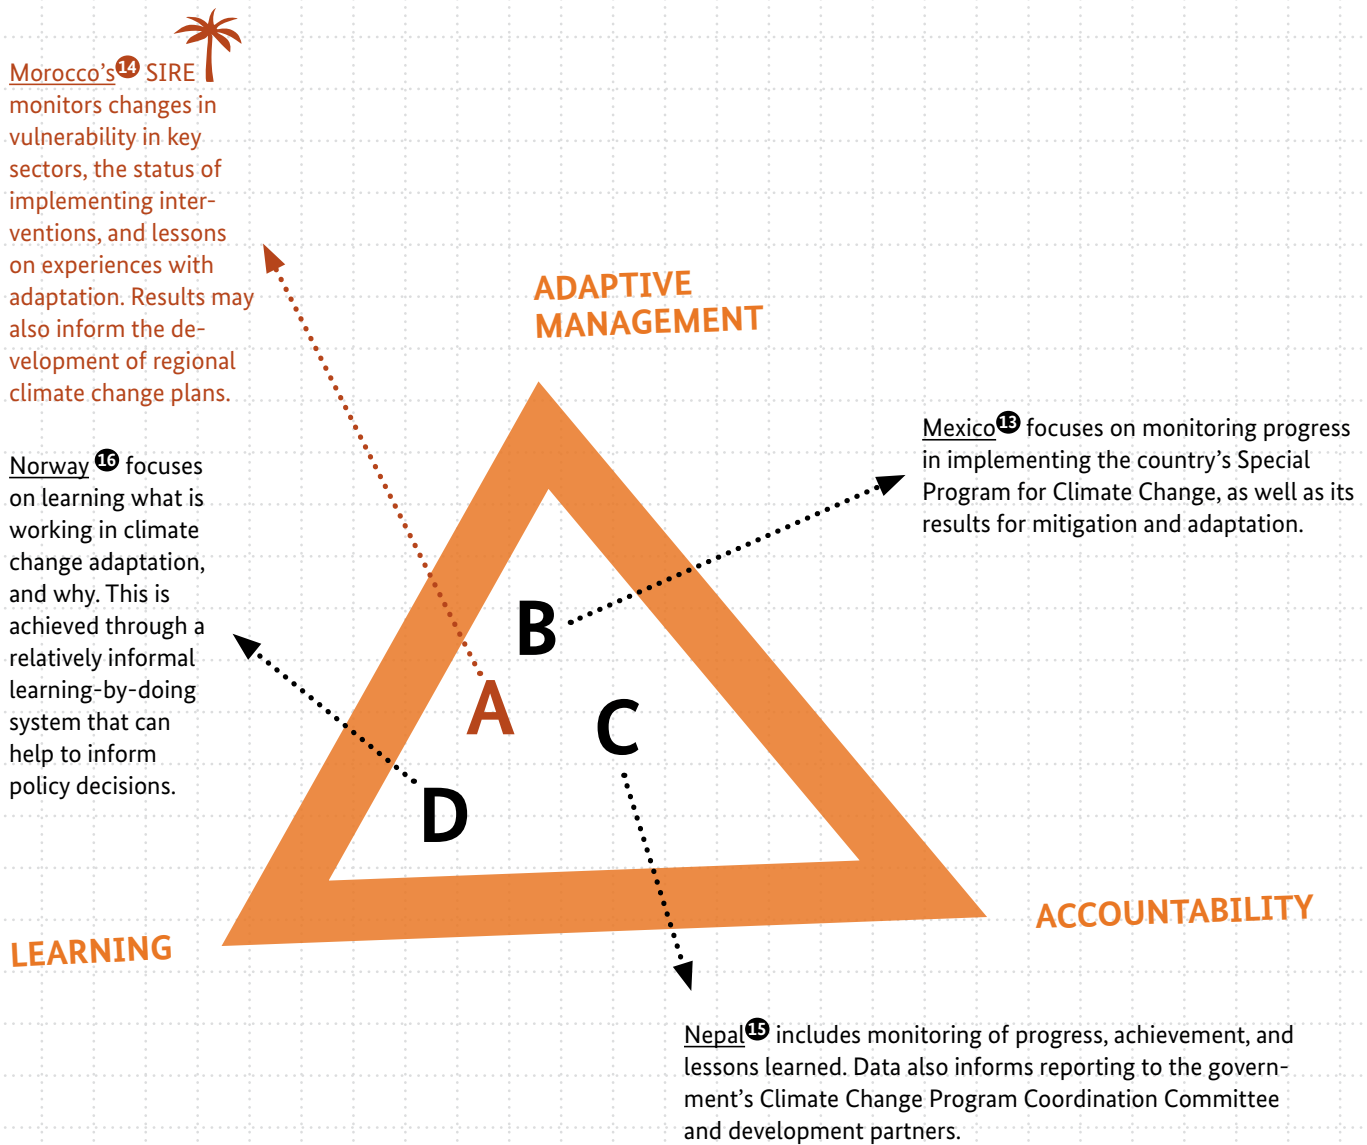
Morocco's 14 SIRE monitors changes in vulnerability in key sectors, the status of implementing interventions, and lessons on experiences with adaptation. Results may also inform the development of regional climate change plans.

ADAPTIVE MANAGEMENT

Mexico 13 focuses on monitoring progress in implementing the country's Special Program for Climate Change, as well as its results for mitigation and adaptation.

Norway 16 focuses on learning what is working in climate change adaptation, and why. This is achieved through a relatively informal learning-by-doing system that can help to inform policy decisions.

B

A

C

D

LEARNING

ACCOUNTABILITY

Nepal 15 includes monitoring of progress, achievement, and lessons learned. Data also informs reporting to the government's Climate Change Program Coordination Committee and development partners.